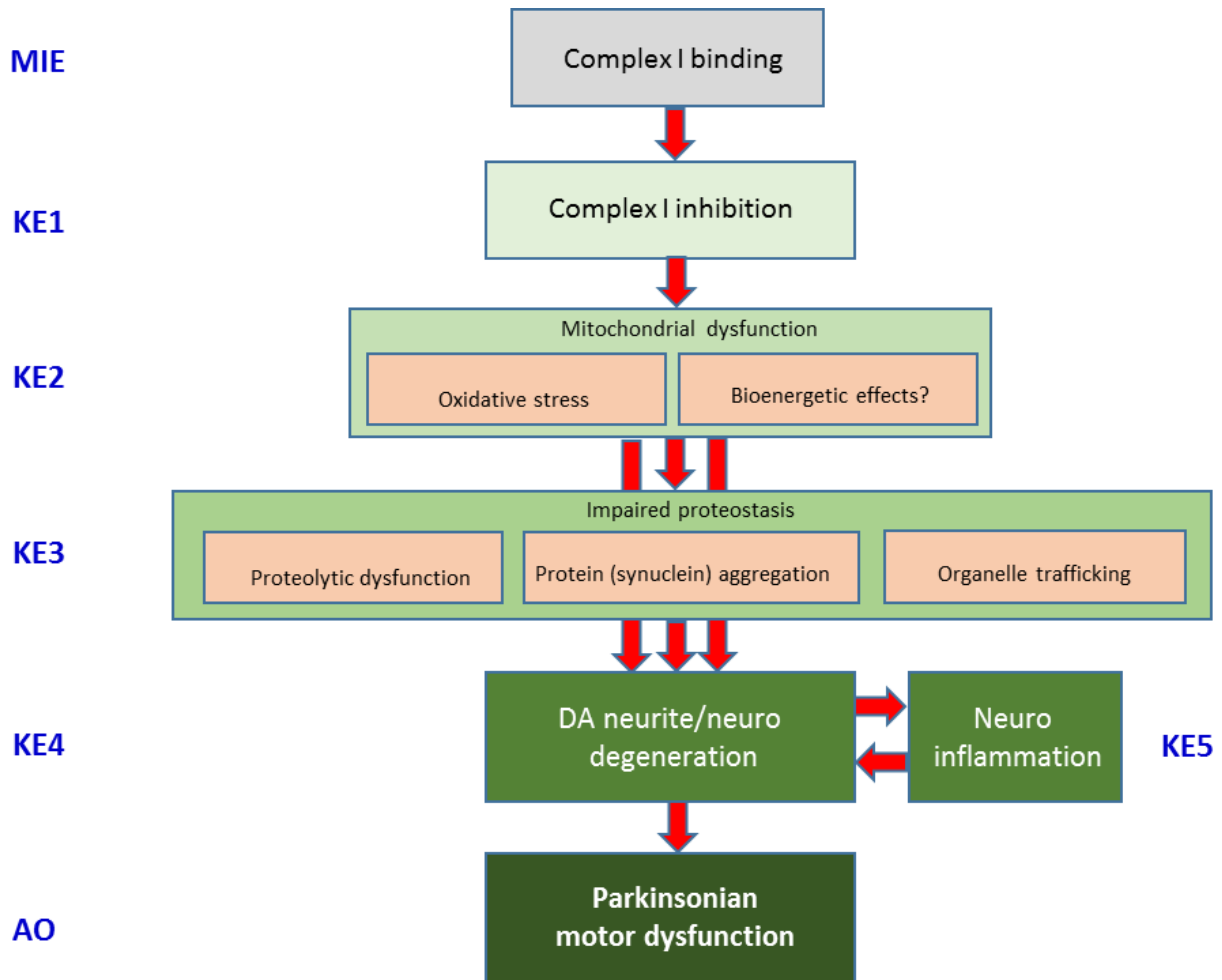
MIE
Complex I binding

KE1
Complex I inhibition

KE2
Mitochondrial dysfunction
Oxidative stress
Bioenergetic effects?

KE3
Impaired proteostasis
Proteolytic dysfunction
Protein (synuclein) aggregation
Organelle trafficking

KE4
DA neurite/neuro degeneration

Neuro inflammation
KE5

AO
Parkinsonian motor dysfunction